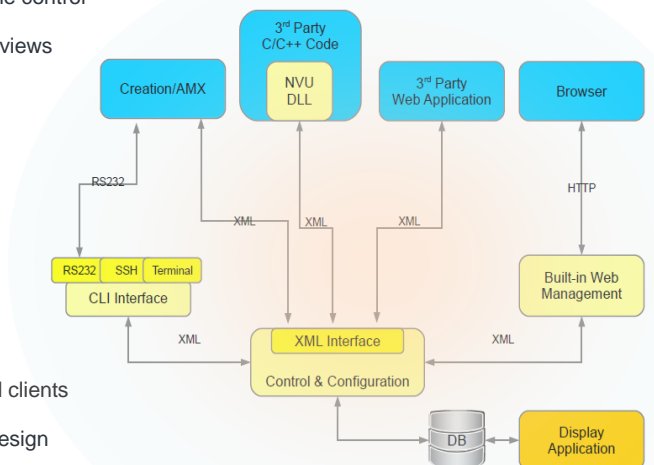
e control

views

3rd Party C/C++ Code

NVU DLL

Creation/AMX

3rd Party Web Application

Browser

RS232

XML

XML

XML

HTTP

RS232

SSH

Terminal

CLI Interface

Built-in Web Management

XML

XML Interface

XML

Control & Configuration

l clients

esign

DB

Display Application